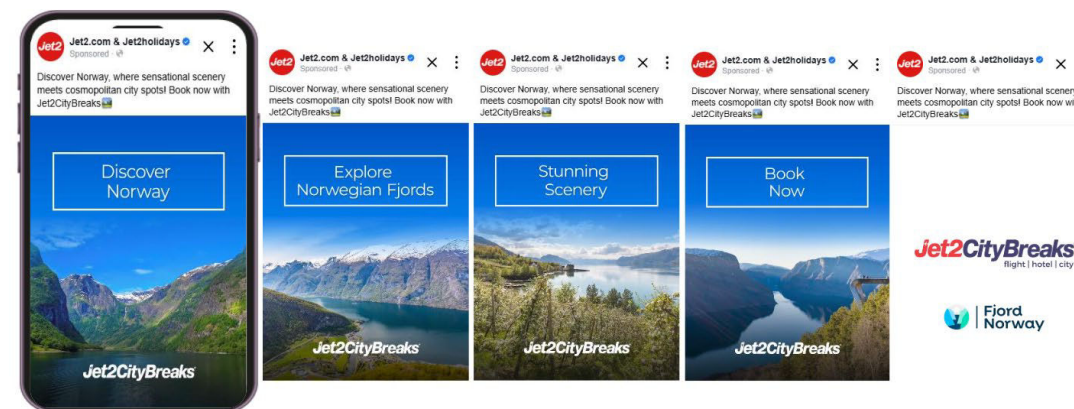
Jet2

Jet2.com & Jet2holidays
Sponsored ·

Discover Norway, where sensational scenery meets cosmopolitan city spots! Book now with Jet2CityBreaks

Discover Norway

Jet2CityBreaks

Jet2

Jet2.com & Jet2holidays
Sponsored ·

Discover Norway, where sensational scenery meets cosmopolitan city spots! Book now with Jet2CityBreaks

Explore Norwegian Fjords

Jet2CityBreaks

Jet2

Jet2.com & Jet2holidays
Sponsored ·

Discover Norway, where sensational scenery meets cosmopolitan city spots! Book now with Jet2CityBreaks

Stunning Scenery

Jet2CityBreaks

Jet2

Jet2.com & Jet2holidays
Sponsored ·

Discover Norway, where sensational scenery meets cosmopolitan city spots! Book now with Jet2CityBreaks

Book Now

Jet2CityBreaks

Jet2

Jet2.com & Jet2holidays
Sponsored ·

Discover Norway, where sensational scenery meets cosmopolitan city spots! Book now with Jet2CityBreaks

Jet2CityBreaks
flight | hotel | city

Fjord Norway